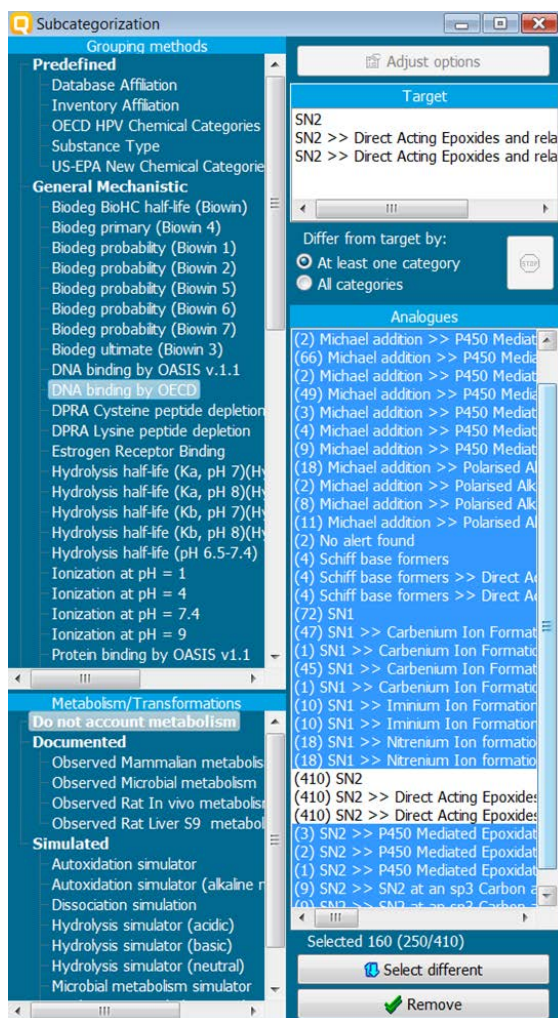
Subcategorization

Grouping methods

Predefined
Database Affiliation
Inventory Affiliation
OECD HPV Chemical Categories
Substance Type
US-EPA New Chemical Categorie
General Mechanistic
Biodeg BioHC half-life (Biowin)
Biodeg primary (Biowin 4)
Biodeg probability (Biowin 1)
Biodeg probability (Biowin 2)
Biodeg probability (Biowin 5)
Biodeg probability (Biowin 6)
Biodeg probability (Biowin 7)
Biodeg ultimate (Biowin 3)
DNA binding by OASIS v.1.1
DNA binding by OECD
DPRA Cysteine peptide depletion
DPRA Lysine peptide depletion
Estrogen Receptor Binding
Hydrolysis half-life (Ka, pH 7)(Hy
Hydrolysis half-life (Ka, pH 8)(Hy
Hydrolysis half-life (Kb, pH 7)(Hy
Hydrolysis half-life (Kb, pH 8)(Hy
Hydrolysis half-life (pH 6.5-7.4)
Ionization at pH = 1
Ionization at pH = 4
Ionization at pH = 7.4
Ionization at pH = 9
Protein binding by OASIS v1.1

Metabolism/Transformations
Do not account metabolism
Documented
Observed Mammalian metabolis
Observed Microbial metabolism
Observed Rat In vivo metabolis
Observed Rat Liver S9 metabol
Simulated
Autoxidation simulator
Autoxidation simulator (alkaline r
Dissociation simulation
Hydrolysis simulator (acidic)
Hydrolysis simulator (basic)
Hydrolysis simulator (neutral)
Microbial metabolism simulator

Adjust options

Target
SN2
SN2 >> Direct Acting Epoxides and rela
SN2 >> Direct Acting Epoxides and rela

Differ from target by:
At least one category
All categories

Analogues
(2) Michael addition >> P450 Mediat
(66) Michael addition >> P450 Media
(2) Michael addition >> P450 Mediat
(49) Michael addition >> P450 Media
(3) Michael addition >> P450 Mediat
(4) Michael addition >> P450 Mediat
(9) Michael addition >> P450 Mediat
(18) Michael addition >> Polarised A
(2) Michael addition >> Polarised Alk
(8) Michael addition >> Polarised Alk
(11) Michael addition >> Polarised Al
(2) No alert found
(4) Schiff base formers
(4) Schiff base formers >> Direct Ac
(4) Schiff base formers >> Direct Ac
(72) SN1
(47) SN1 >> Carbenium Ion Format
(1) SN1 >> Carbenium Ion Formatio
(45) SN1 >> Carbenium Ion Format
(1) SN1 >> Carbenium Ion Formatio
(10) SN1 >> Iminium Ion Formation
(10) SN1 >> Iminium Ion Formation
(18) SN1 >> Nitrenium Ion formatio
(18) SN1 >> Nitrenium Ion formatio
(410) SN2
(410) SN2 >> Direct Acting Epoxides
(410) SN2 >> Direct Acting Epoxides
(3) SN2 >> P450 Mediated Epoxidat
(3) SN2 >> P450 Mediated Epoxidat
(1) SN2 >> P450 Mediated Epoxidat
(9) SN2 >> SN2 at an sp3 Carbon a
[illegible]

Selected 160 (250/410)
Select different
Remove